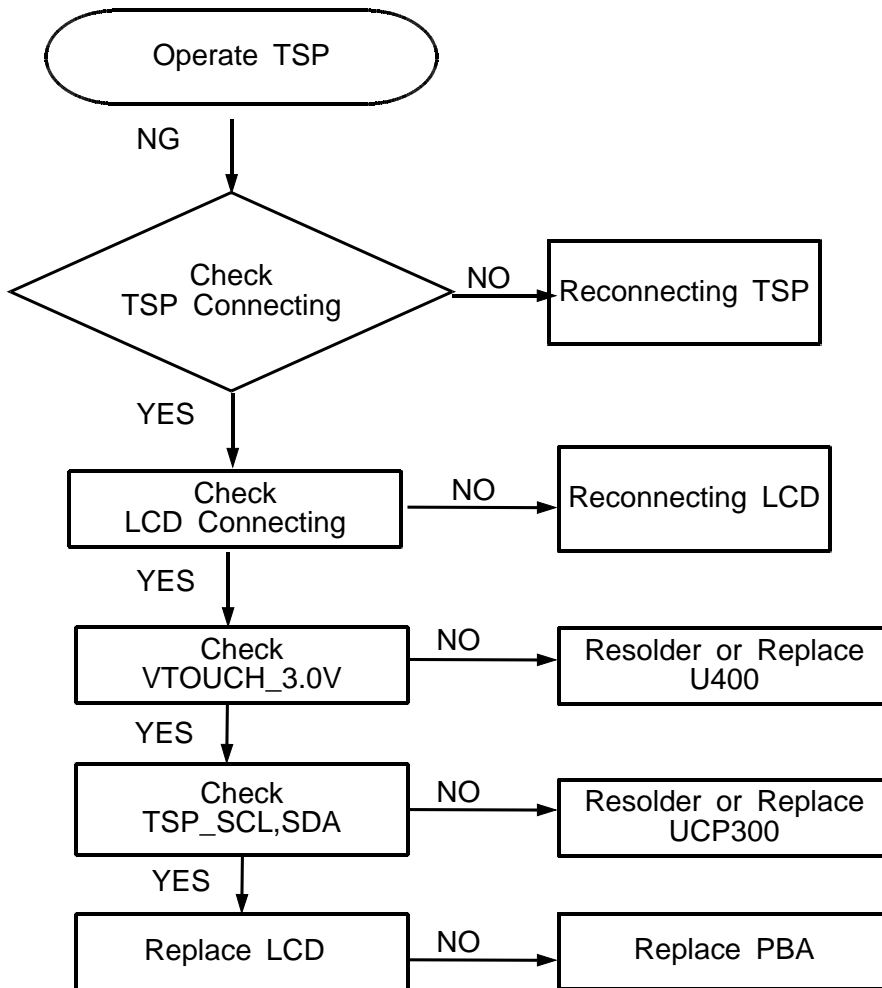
Operate TSP

NG

Check TSP Connecting

NO

Reconnecting TSP

YES

Check LCD Connecting

NO

Reconnecting LCD

YES

Check VTOUCH_3.0V

NO

Resolder or Replace U400

YES

Check TSP_SCL,SDA

NO

Resolder or Replace UCP300

YES

Replace LCD

NO

Replace PBA